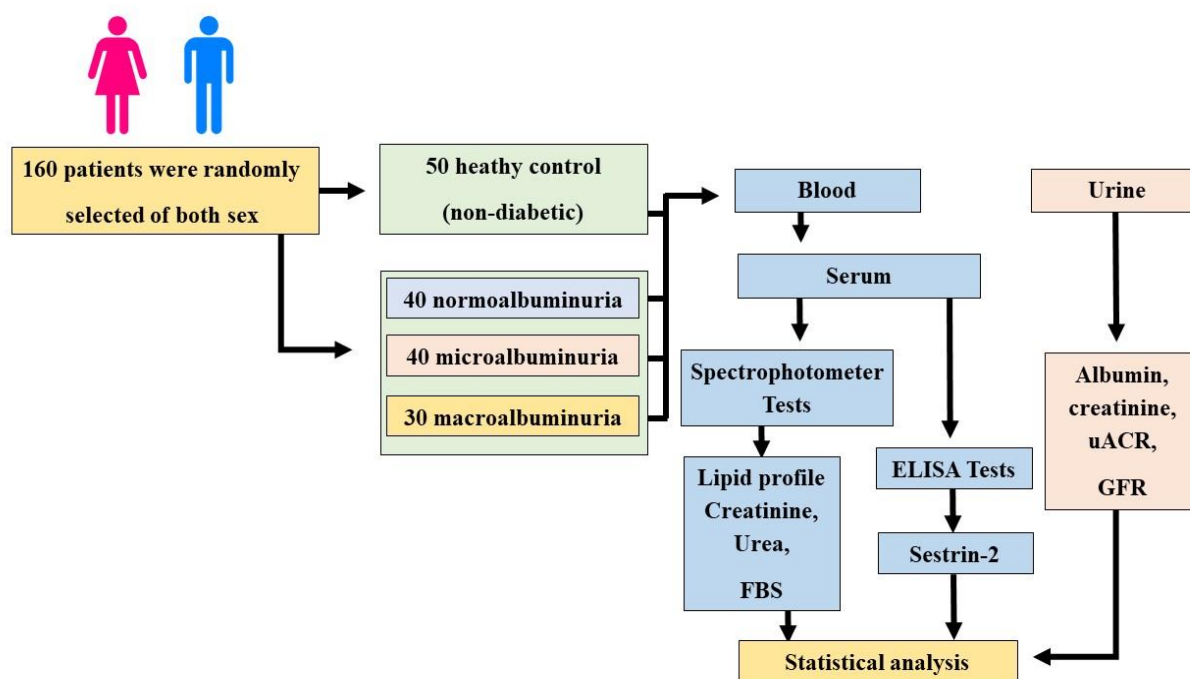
160 patients were randomly selected of both sex

50 heathy control (non-diabetic)

40 normoalbuminuria

40 microalbuminuria

30 macroalbuminuria

Blood

Serum

Spectrophotometer Tests

Lipid profile Creatinine, Urea, FBS

ELISA Tests

Sestrin-2

Urine

Albumin, creatinine, uACR, GFR

Statistical analysis